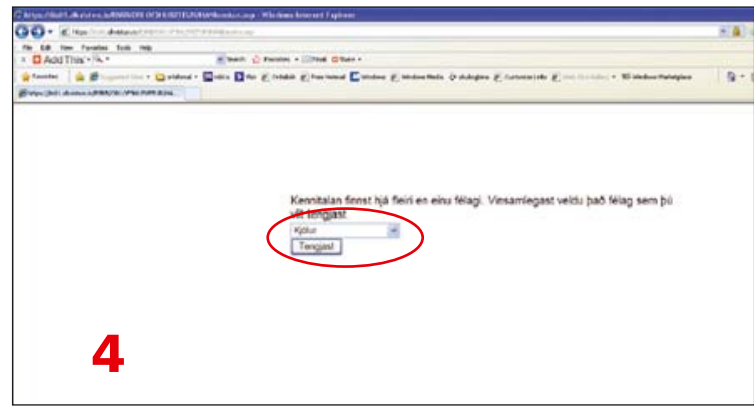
https://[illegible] - Windows Internet Explorer

https://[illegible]

File Edit View Favorites Tools Help

Add This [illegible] Search Favorites Email Share

Favorites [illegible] Windows Media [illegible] Windows Marketplace

https://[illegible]

Kennitalan finnst hjá fleiri en einu félagi. Vinsamlegast veldu það félag sem þú vilt tengjast

Kjölur

Tengjast

4